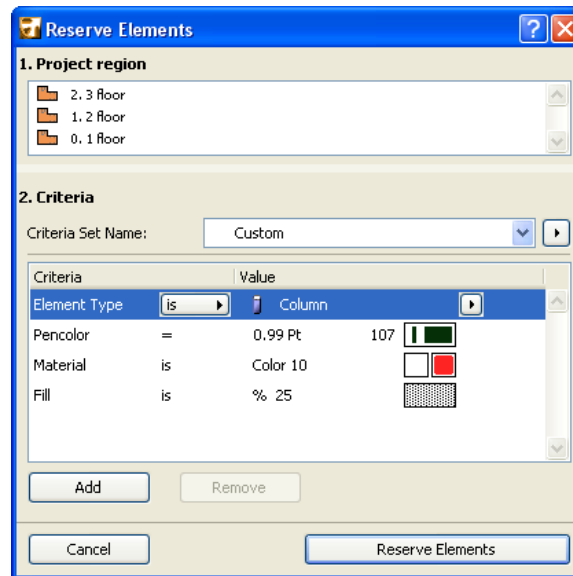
Reserve Elements

1. Project region

2. 3 floor
1. 2 floor
0. 1 floor

2. Criteria

Criteria Set Name: Custom

| Criteria | | Value | |
|---|---|---|---|
| Element Type | is | Column | |
| Pencolor | = | 0.99 Pt | 107 |
| Material | is | Color 10 | |
| Fill | is | % 25 | |

Add Remove

Cancel Reserve Elements